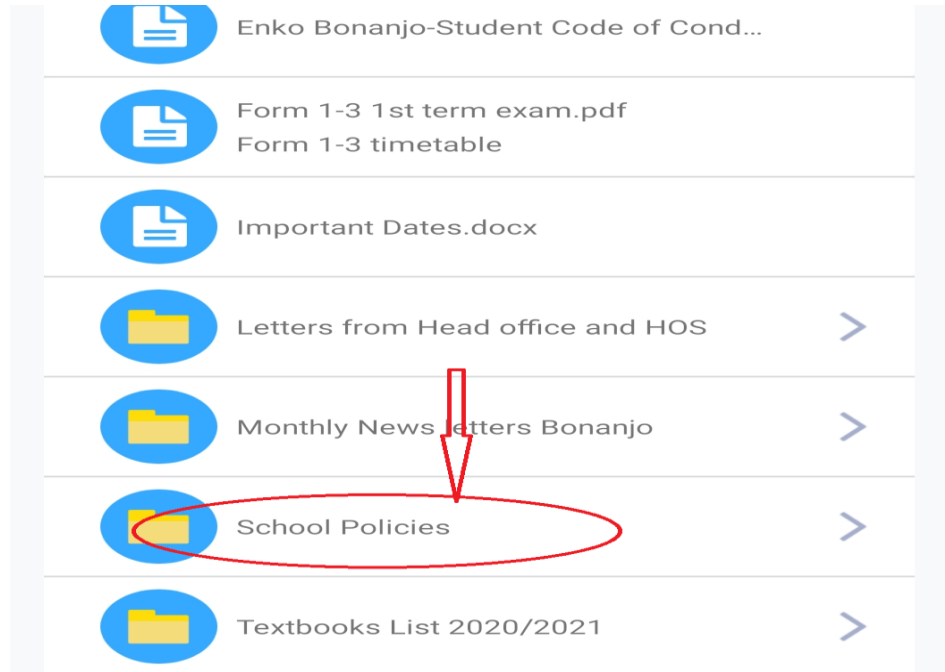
Enko Bonanjo-Student Code of Cond...

Form 1-3 1st term exam.pdf
Form 1-3 timetable

Important Dates.docx

Letters from Head office and HOS

Monthly News letters Bonanjo

School Policies

Textbooks List 2020/2021